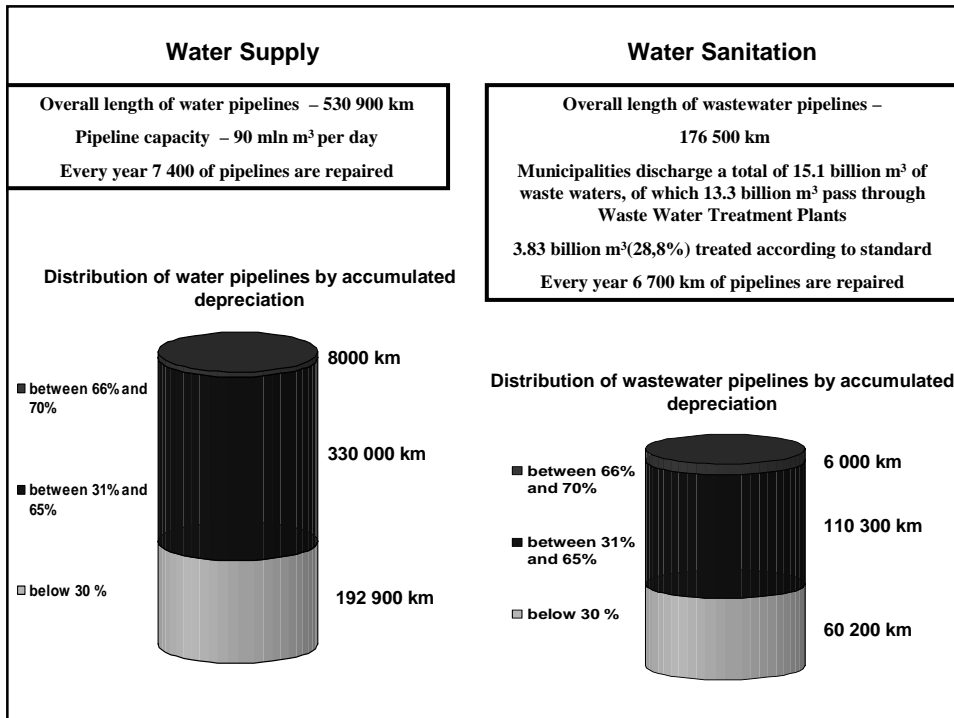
Water Supply

Overall length of water pipelines – 530 900 km

Pipeline capacity – 90 mln m$^3$ per day

Every year 7 400 of pipelines are repaired

Distribution of water pipelines by accumulated depreciation

between 66% and 70%

between 31% and 65%

below 30 %

8000 km

330 000 km

192 900 km

Water Sanitation

Overall length of wastewater pipelines –

176 500 km

Municipalities discharge a total of 15.1 billion m$^3$ of waste waters, of which 13.3 billion m$^3$ pass through Waste Water Treatment Plants

3.83 billion m$^3$(28,8%) treated according to standard

Every year 6 700 km of pipelines are repaired

Distribution of wastewater pipelines by accumulated depreciation

between 66% and 70%

between 31% and 65%

below 30 %

6 000 km

110 300 km

60 200 km